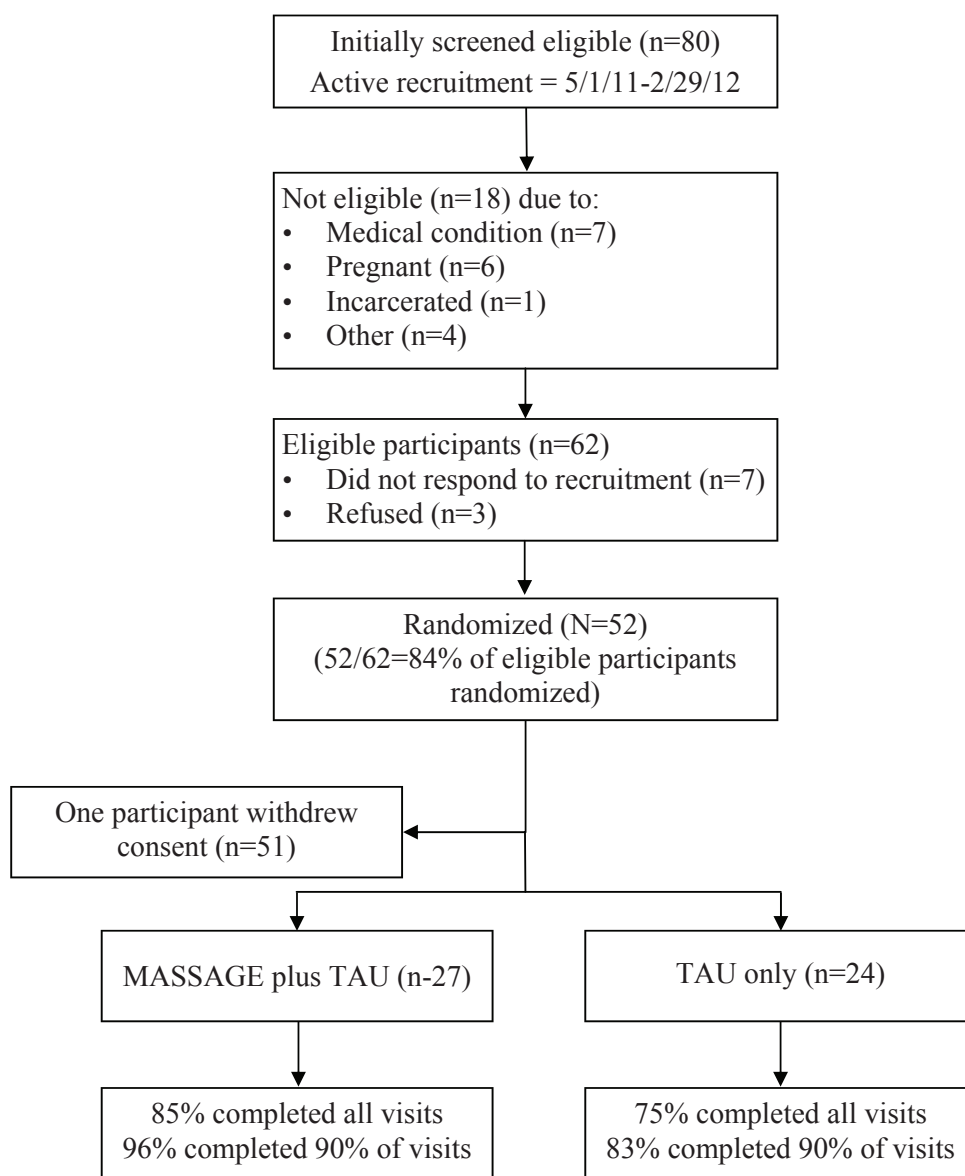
Initially screened eligible (n=80)
Active recruitment = 5/1/11-2/29/12

Not eligible (n=18) due to:
• Medical condition (n=7)
• Pregnant (n=6)
• Incarcerated (n=1)
• Other (n=4)

Eligible participants (n=62)
• Did not respond to recruitment (n=7)
• Refused (n=3)

Randomized (N=52)
(52/62=84% of eligible participants randomized)

One participant withdrew consent (n=51)

MASSAGE plus TAU (n-27)

TAU only (n=24)

85% completed all visits
96% completed 90% of visits

75% completed all visits
83% completed 90% of visits